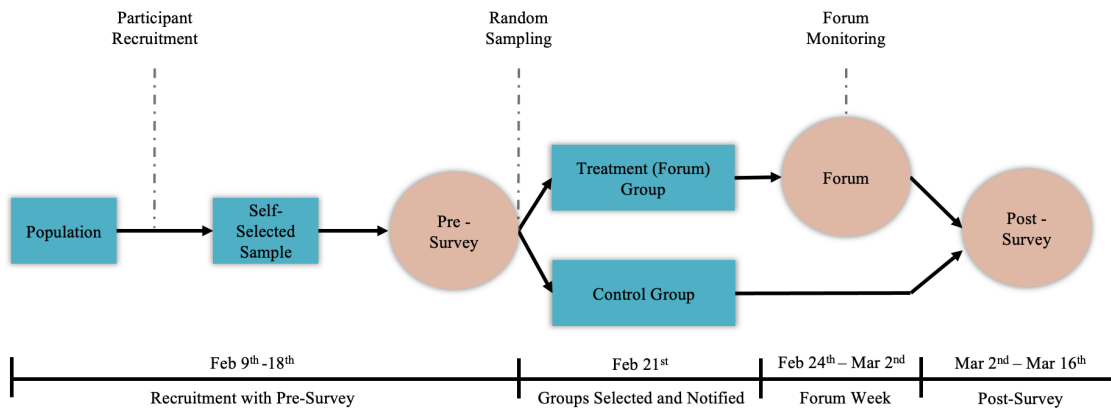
Participant Recruitment

Random Sampling

Forum Monitoring

Population

Self-Selected Sample

Pre - Survey

Treatment (Forum) Group

Control Group

Forum

Post - Survey

Feb 9$^{th}$ -18$^{th}$

Recruitment with Pre-Survey

Feb 21$^{st}$

Groups Selected and Notified

Feb 24$^{th}$ – Mar 2$^{nd}$

Forum Week

Mar 2$^{nd}$ – Mar 16$^{th}$

Post-Survey